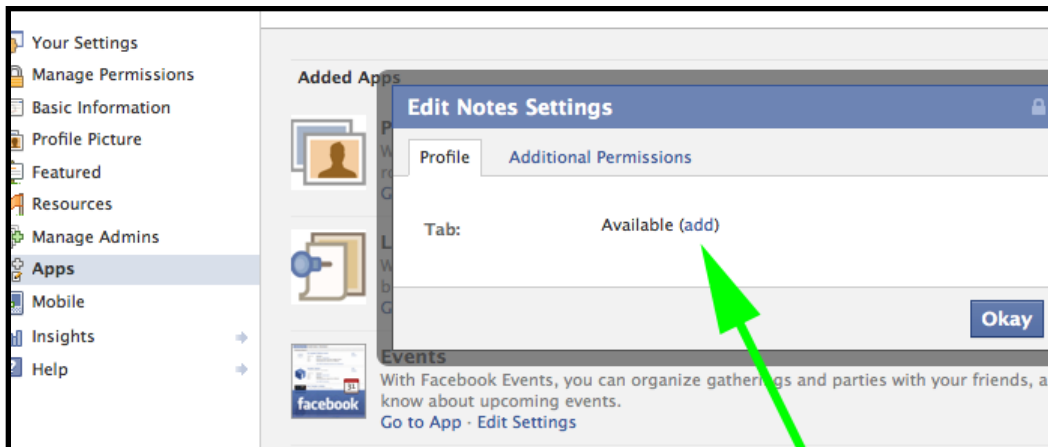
Your Settings
Manage Permissions
Basic Information
Profile Picture
Featured
Resources
Manage Admins
Apps
Mobile
Insights
Help

Added Apps

Edit Notes Settings

Profile
Additional Permissions

Tab:
Available (add)

Okay

facebook

Events
With Facebook Events, you can organize gather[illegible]gs and parties with your friends, a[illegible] know about upcoming events.
Go to App · Edit Settings